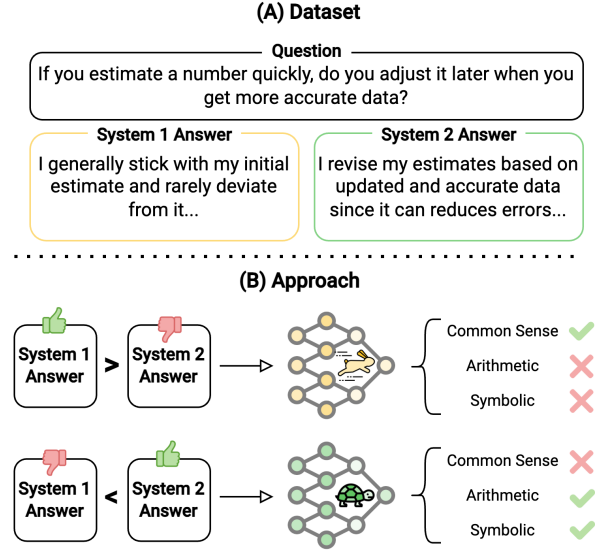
(A) Dataset

Question
If you estimate a number quickly, do you adjust it later when you get more accurate data?

System 1 Answer
I generally stick with my initial estimate and rarely deviate from it...

System 2 Answer
I revise my estimates based on updated and accurate data since it can reduces errors...

(B) Approach

System 1 Answer > System 2 Answer

Common Sense
Arithmetic
Symbolic

System 1 Answer < System 2 Answer

Common Sense
Arithmetic
Symbolic